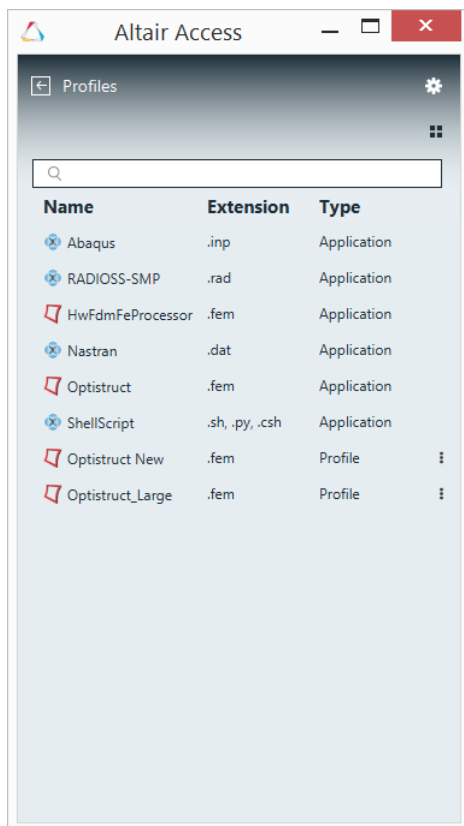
Altair Access

Profiles

| Name | Extension | Type |
|---|---|---|
| Abaqus | .inp | Application |
| RADIOSS-SMP | .rad | Application |
| HwFdmFeProcessor | .fem | Application |
| Nastran | .dat | Application |
| Optistruct | .fem | Application |
| ShellScript | .sh, .py, .csh | Application |
| Optistruct New | .fem | Profile |
| Optistruct_Large | .fem | Profile |